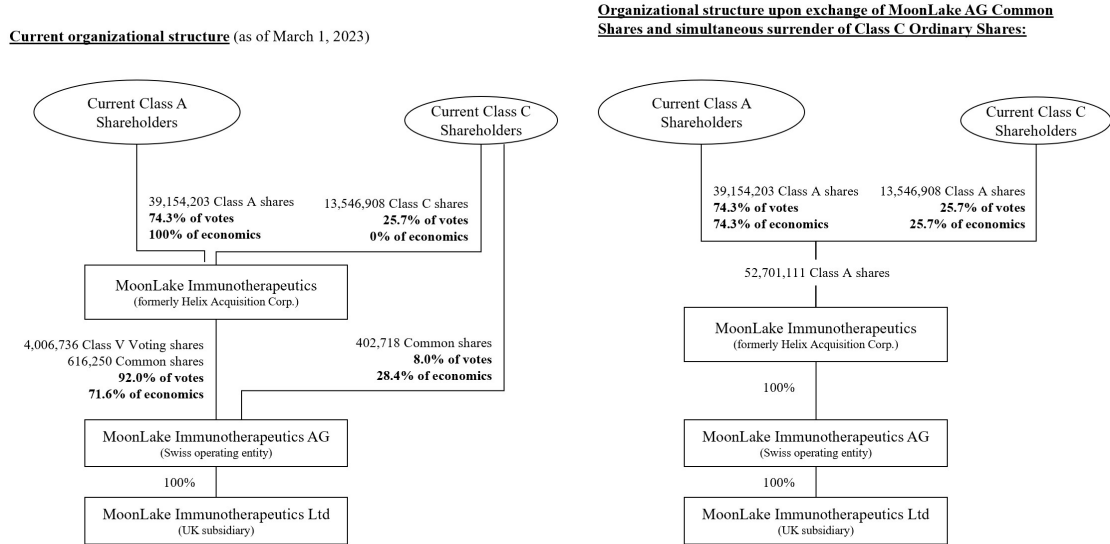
**Current organizational structure** (as of March 1, 2023)

Current Class A Shareholders

Current Class C Shareholders

39,154,203 Class A shares
**74.3% of votes**
**100% of economics**

13,546,908 Class C shares
**25.7% of votes**
**0% of economics**

MoonLake Immunotherapeutics
(formerly Helix Acquisition Corp.)

4,006,736 Class V Voting shares
616,250 Common shares
**92.0% of votes**
**71.6% of economics**

402,718 Common shares
**8.0% of votes**
**28.4% of economics**

MoonLake Immunotherapeutics AG
(Swiss operating entity)

100%

MoonLake Immunotherapeutics Ltd
(UK subsidiary)

**Organizational structure upon exchange of MoonLake AG Common Shares and simultaneous surrender of Class C Ordinary Shares:**

Current Class A Shareholders

Current Class C Shareholders

39,154,203 Class A shares
**74.3% of votes**
**74.3% of economics**

13,546,908 Class A shares
**25.7% of votes**
**25.7% of economics**

52,701,111 Class A shares

MoonLake Immunotherapeutics
(formerly Helix Acquisition Corp.)

100%

MoonLake Immunotherapeutics AG
(Swiss operating entity)

100%

MoonLake Immunotherapeutics Ltd
(UK subsidiary)